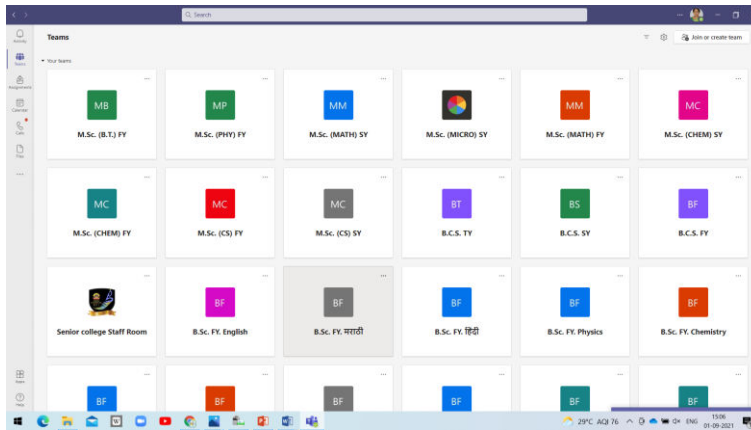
Search

Activity
Teams
Assignments
Calendar
Calls
Files
...
Apps
Help

Teams

Join or create team

Your teams

MB
M.Sc. (B.T.) FY

MP
M.Sc. (PHY) FY

MM
M.Sc. (MATH) SY

M.Sc. (MICRO) SY

MM
M.Sc. (MATH) FY

MC
M.Sc. (CHEM) SY

MC
M.Sc. (CHEM) FY

MC
M.Sc. (CS) FY

MC
M.Sc. (CS) SY

BT
B.C.S. TY

BS
B.C.S. SY

BF
B.C.S. FY

Senior college Staff Room

BF
B.Sc. FY. English

BF
B.Sc. FY. मराठी

BF
B.Sc. FY. हिंदी

BF
B.Sc. FY. Physics

BF
B.Sc. FY. Chemistry

BF

BF

BF

BF

BF

BF

29°C AQI 76 ENG 15:06 01-09-2021